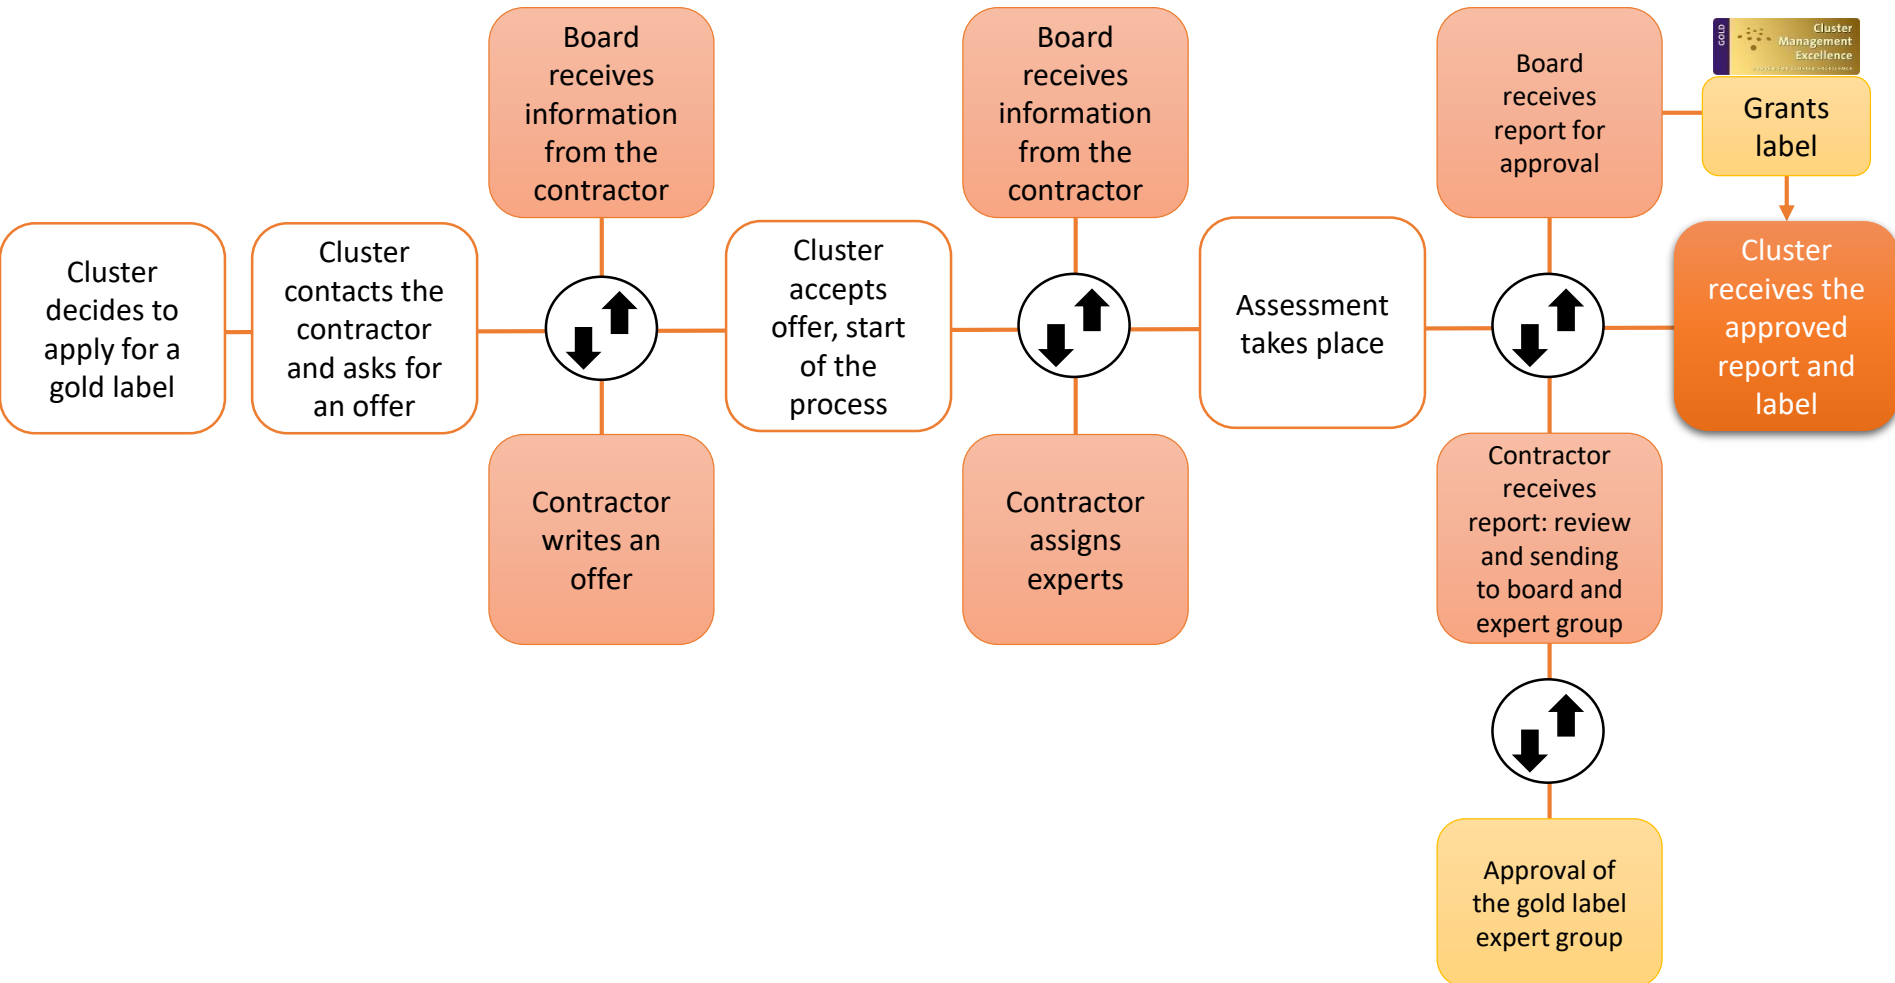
Cluster decides to apply for a gold label

Cluster contacts the contractor and asks for an offer

Board receives information from the contractor

Contractor writes an offer

Cluster accepts offer, start of the process

Board receives information from the contractor

Contractor assigns experts

Assessment takes place

Board receives report for approval

Contractor receives report: review and sending to board and expert group

Approval of the gold label expert group

GOLD Cluster Management Excellence

Grants label

Cluster receives the approved report and label